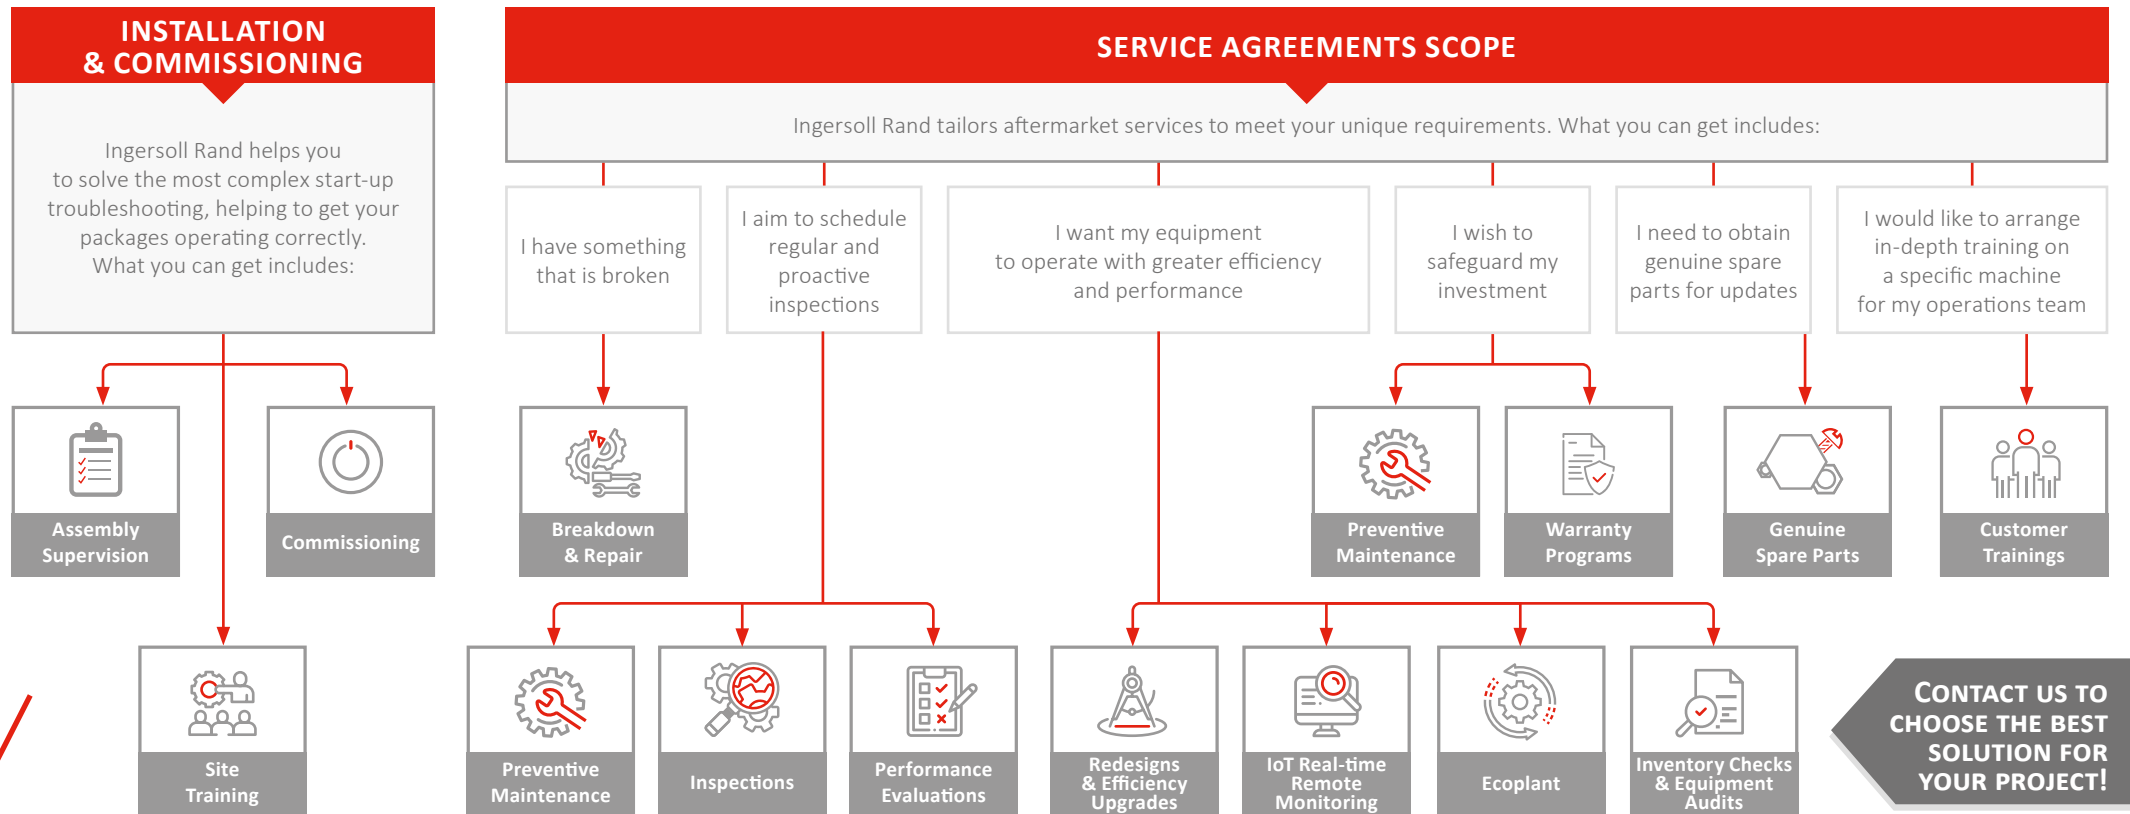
INSTALLATION & COMMISSIONING

Ingersoll Rand helps you to solve the most complex start-up troubleshooting, helping to get your packages operating correctly. What you can get includes:

Assembly Supervision

Commissioning

Site Training

SERVICE AGREEMENTS SCOPE

Ingersoll Rand tailors aftermarket services to meet your unique requirements. What you can get includes:

I have something that is broken

I aim to schedule regular and proactive inspections

I want my equipment to operate with greater efficiency and performance

I wish to safeguard my investment

I need to obtain genuine spare parts for updates

I would like to arrange in-depth training on a specific machine for my operations team

Breakdown & Repair

Preventive Maintenance

Warranty Programs

Genuine Spare Parts

Customer Trainings

Preventive Maintenance

Inspections

Performance Evaluations

Redesigns & Efficiency Upgrades

IoT Real-time Remote Monitoring

Ecoplant

Inventory Checks & Equipment Audits

CONTACT US TO CHOOSE THE BEST SOLUTION FOR YOUR PROJECT!